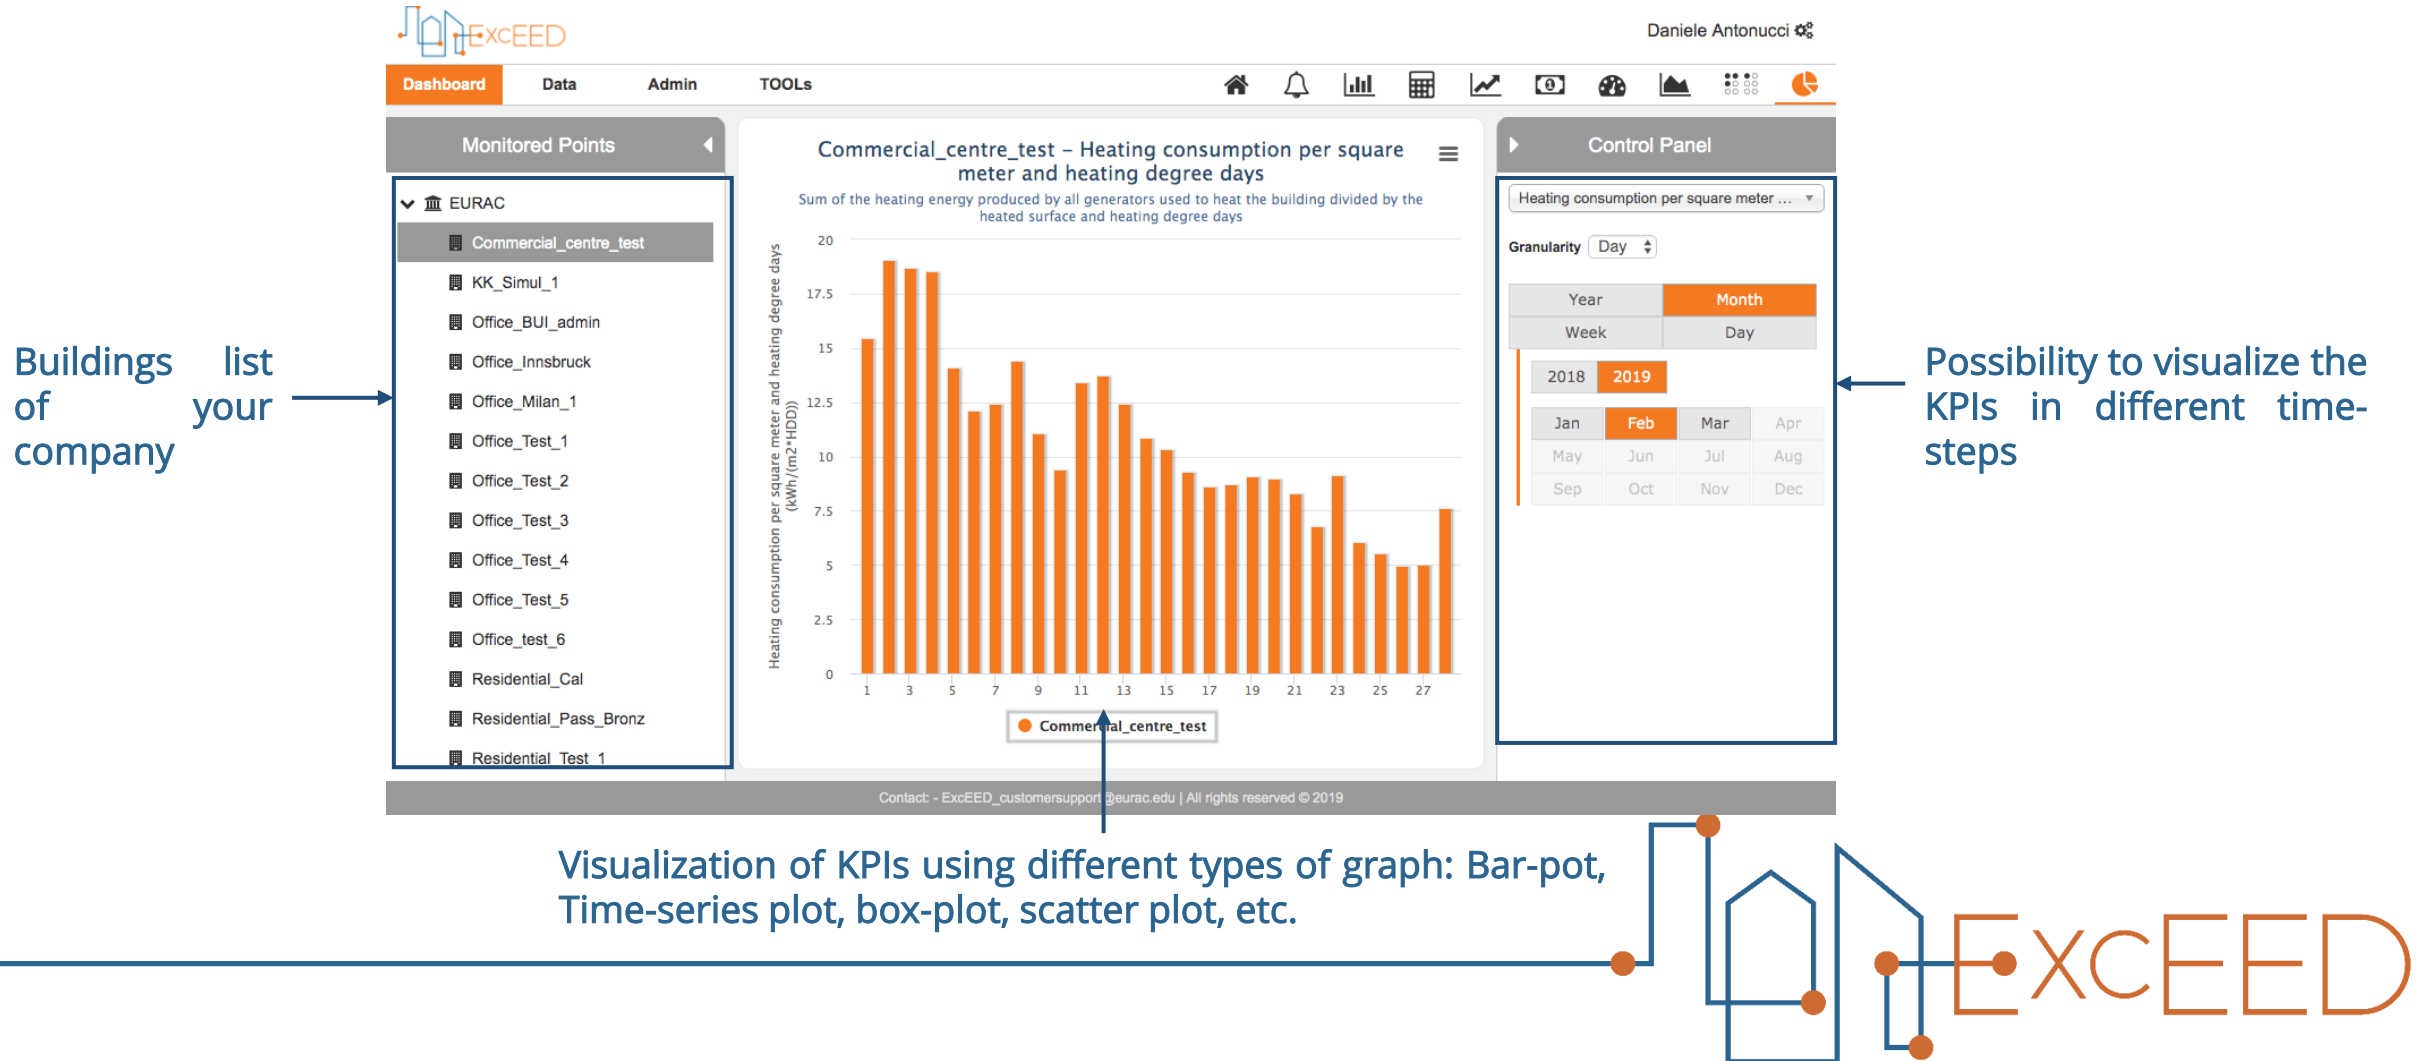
ExcEED

Daniele Antonucci

Dashboard Data Admin TOOLs

Monitored Points

EURAC
Commercial_centre_test
KK_Simul_1
Office_BUI_admin
Office_Innsbruck
Office_Milan_1
Office_Test_1
Office_Test_2
Office_Test_3
Office_Test_4
Office_Test_5
Office_test_6
Residential_Cal
Residential_Pass_Bronz
Residential_Test_1

Commercial_centre_test – Heating consumption per square meter and heating degree days

Sum of the heating energy produced by all generators used to heat the building divided by the heated surface and heating degree days

Heating consumption per square meter and heating degree days (kWh/(m2*HDD))

20
17.5
15
12.5
10
7.5
5
2.5
0

1 3 5 7 9 11 13 15 17 19 21 23 25 27

Commercial_centre_test

Control Panel

Heating consumption per square meter ...

Granularity Day

| Year | Month |
|---|---|
| Week | Day |

2018 2019

| Jan | Feb | Mar | Apr |
|---|---|---|---|
| May | Jun | Jul | Aug |
| Sep | Oct | Nov | Dec |

Contact: - ExcEED_customersupport@eurac.edu | All rights reserved © 2019

Buildings list of your company

Possibility to visualize the KPIs in different time-steps

Visualization of KPIs using different types of graph: Bar-pot, Time-series plot, box-plot, scatter plot, etc.

ExcEED